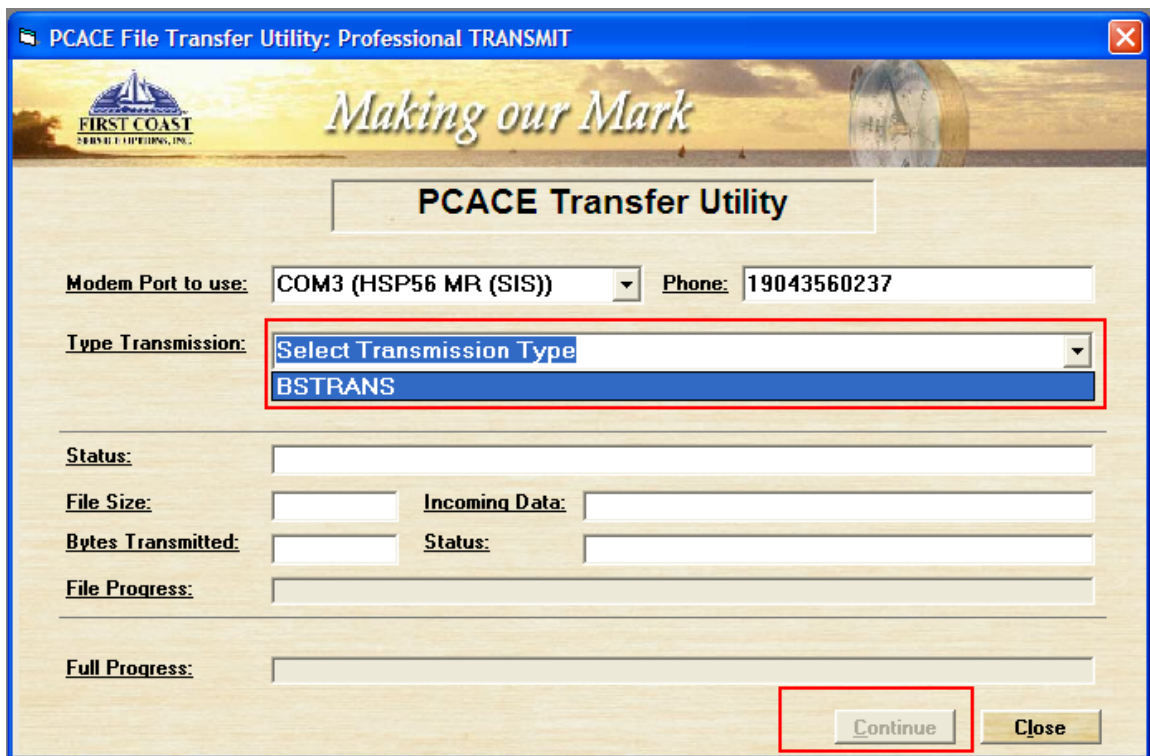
PCACE File Transfer Utility: Professional TRANSMIT

FIRST COAST
SERVICE OPTIONS, INC.

Making our Mark

PCACE Transfer Utility

Modem Port to use: COM3 (HSP56 MR (SIS)) Phone: 19043560237

Type Transmission: Select Transmission Type
BSTRANS

Status:

File Size: Incoming Data:

Bytes Transmitted: Status:

File Progress:

Full Progress:

Continue Close